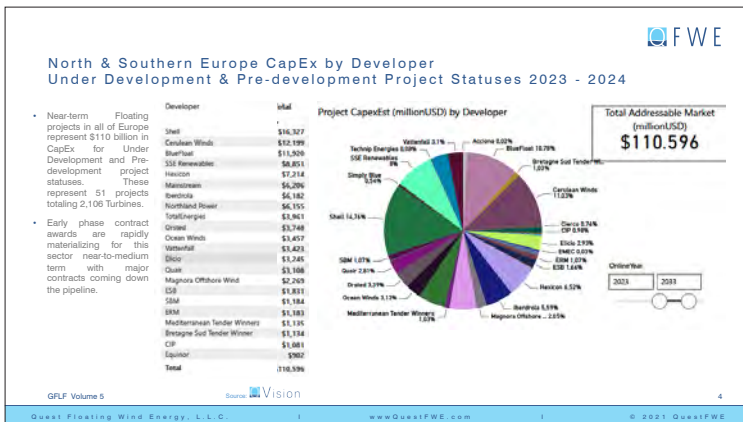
FWE

North & Southern Europe CapEx by Developer
Under Development & Pre-development Project Statuses 2023 - 2024

- Near-term Floating projects in all of Europe represent \$110 billion in CapEx for Under Development and Pre-development project statuses. These represent 51 projects totaling 2,106 Turbines.
- Early phase contract awards are rapidly materializing for this sector near-to-medium term with major contracts coming down the pipeline.

| Developer | Total |
|---|---|
| Shell | \$16,327 |
| Cerulean Winds | \$12,199 |
| BlueFloat | \$11,920 |
| SSE Renewables | \$8,851 |
| Hexicon | \$7,214 |
| Mainstream | \$6,206 |
| Iberdrola | \$6,182 |
| Northland Power | \$6,155 |
| TotalEnergies | \$3,961 |
| Orsted | \$3,748 |
| Ocean Winds | \$3,457 |
| Vattenfall | \$3,423 |
| Elicio | \$3,245 |
| Quair | \$3,108 |
| Magnora Offshore Wind | \$2,269 |
| ESB | \$1,831 |
| SBM | \$1,184 |
| ERM | \$1,183 |
| Mediterranean Tender Winners | \$1,135 |
| Bretagne Sud Tender Winner | \$1,134 |
| CIP | \$1,081 |
| Equinor | \$902 |
| Total | \$110,596 |

Project CapexEst (millionUSD) by Developer

Vattenfall 3.1%
Technip Energies 0.59%
SSE Renewables 8%
Simply Blue 0.54%
Shell 14.76%
SBM 1.07%
Quair 2.81%
Orsted 3.39%
Ocean Winds 3.13%
Mediterranean Tender Winners 1.03%
Acciona 0.02%
BlueFloat 10.78%
Bretagne Sud Tender Wi... 1.03%
Cerulean Winds 11.03%
Clerco 0.74%
CIP 0.98%
Elicio 2.93%
EMEC 0.03%
ERM 1.07%
ESB 1.66%
Hexicon 6.52%
Iberdrola 5.59%
Magnora Offshore ... 2.05%

Total Addressable Market (millionUSD)
\$110.596

OnlineYear
2023
2031

GFLF Volume 5
Source: Vision
4

Quest Floating Wind Energy, L.L.C. | www.QuestFWE.com | © 2021 QuestFWE